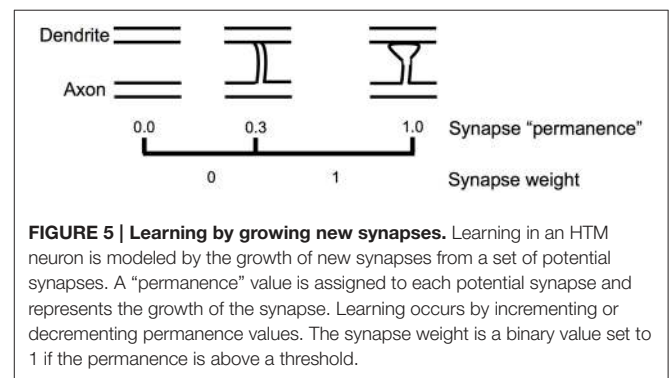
Dendrite

Axon

0.0 0.3 1.0 Synapse "permanence"

0 1 Synapse weight

**FIGURE 5 | Learning by growing new synapses.** Learning in an HTM neuron is modeled by the growth of new synapses from a set of potential synapses. A "permanence" value is assigned to each potential synapse and represents the growth of the synapse. Learning occurs by incrementing or decrementing permanence values. The synapse weight is a binary value set to 1 if the permanence is above a threshold.